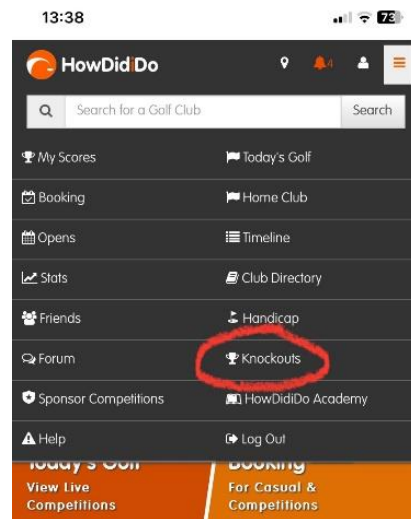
13:38

73

HowDidiDo

4

Search for a Golf Club

Search

My Scores

Today's Golf

Booking

Home Club

Opens

Timeline

Stats

Club Directory

Friends

Handicap

Forum

Knockouts

Sponsor Competitions

HowDidiDo Academy

Help

Log Out

Today's Golf

View Live Competitions

Booking

For Casual & Competitions